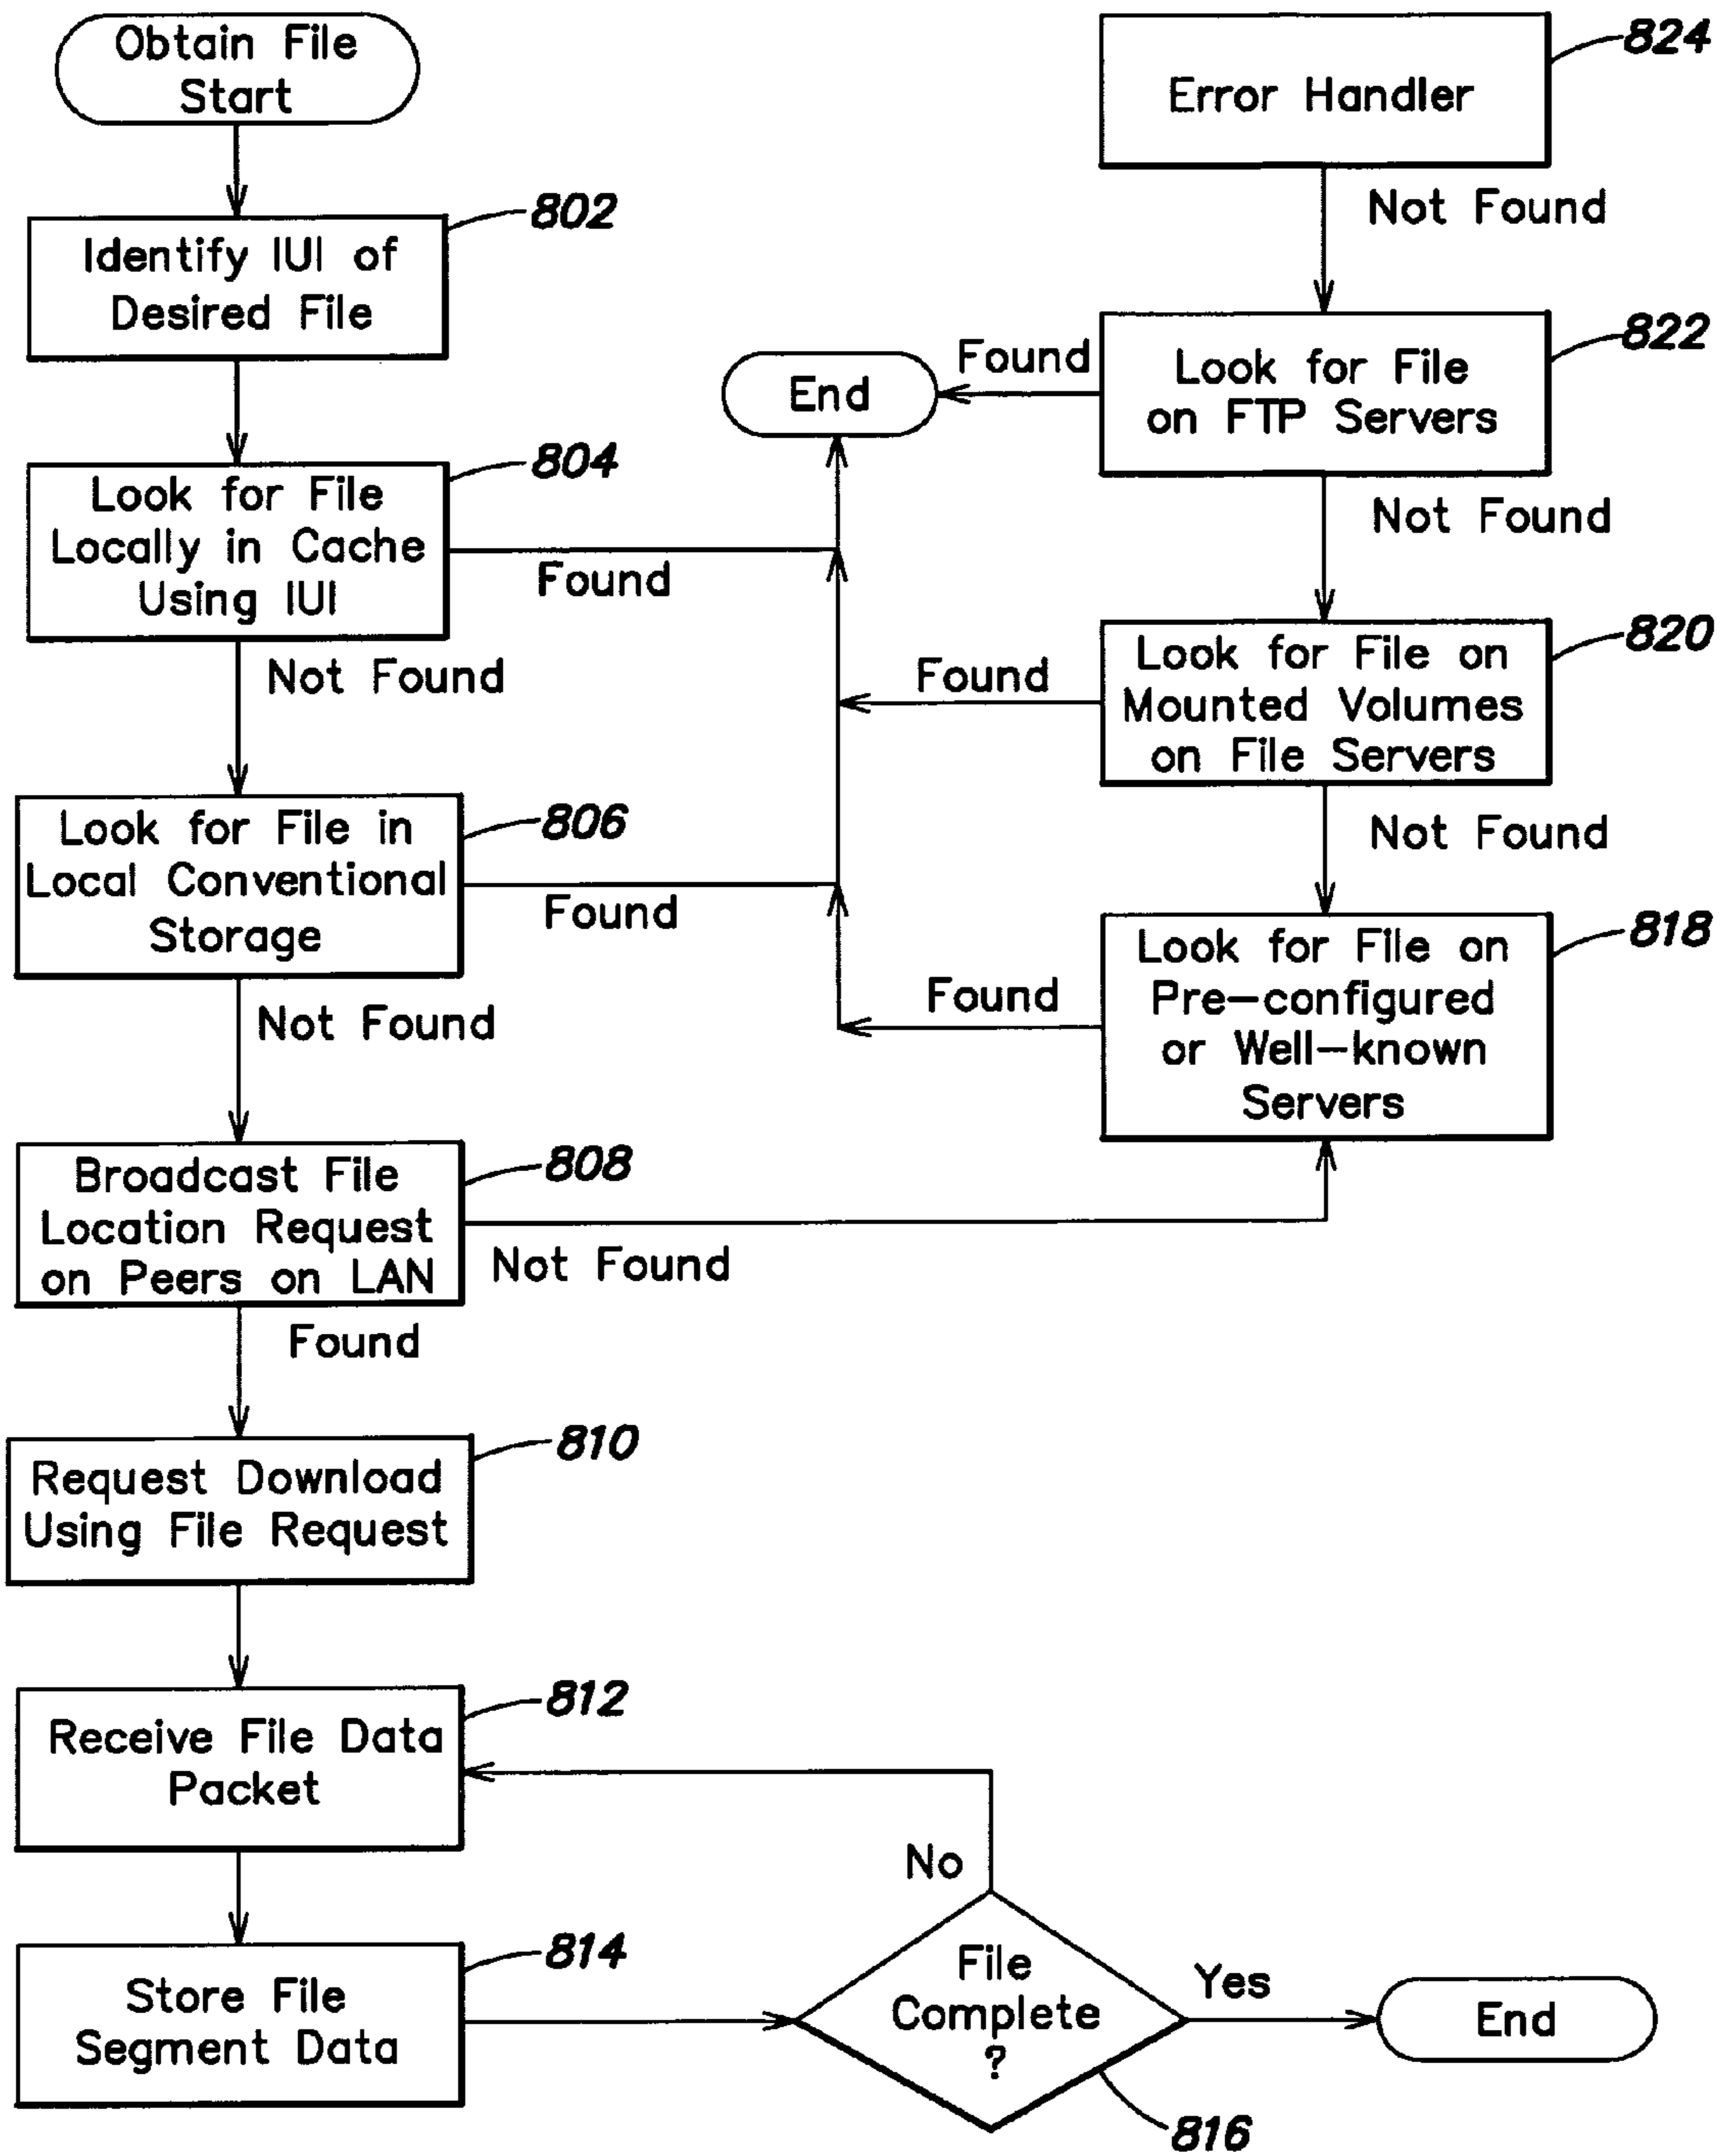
Obtain File Start

Identify IUI of Desired File

802

Look for File Locally in Cache Using IUI

804

Found

Not Found

Look for File in Local Conventional Storage

806

Found

Not Found

Broadcast File Location Request on Peers on LAN

808

Not Found

Found

Request Download Using File Request

810

Receive File Data Packet

812

Store File Segment Data

814

No

File Complete ?

816

Yes

End

Error Handler

824

Not Found

Look for File on FTP Servers

822

Found

End

Not Found

Look for File on Mounted Volumes on File Servers

820

Found

Not Found

Look for File on Pre–configured or Well–known Servers

818

Found